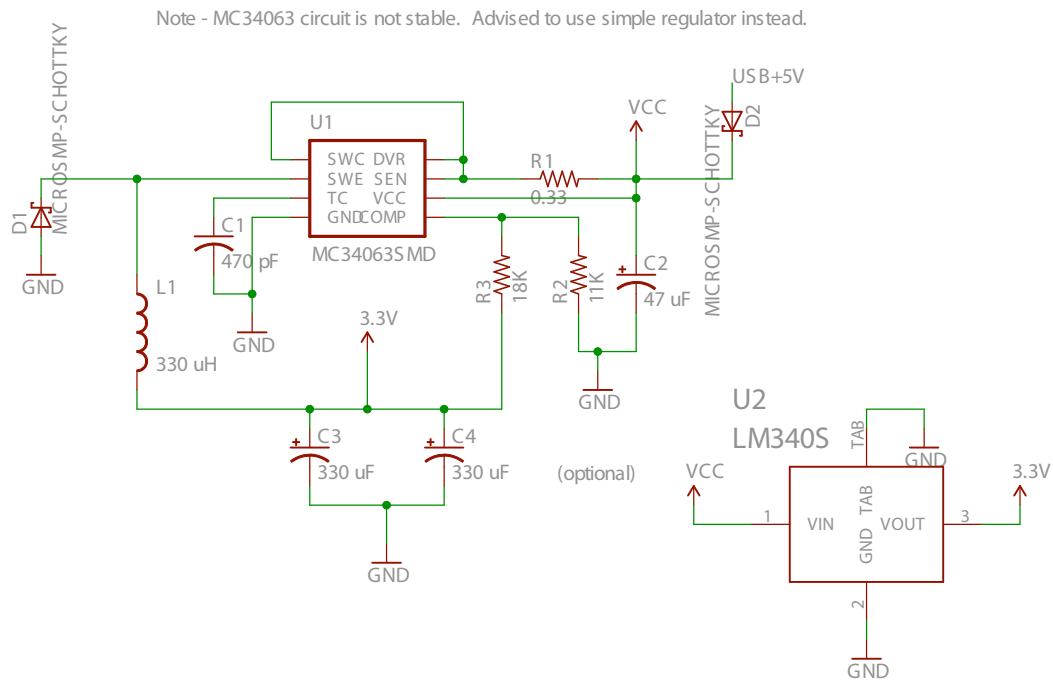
Note - MC34063 circuit is not stable. Advised to use simple regulator instead.

MICROSMP-SCHOTTKY
D1
GND

U1
SWC DVR
SWE SEN
TC VCC
GND COMP
MC34063SMD

C1
470 pF
GND

L1
330 uH

R1
0.33

VCC

USB+5V
D2
MICROSMP-SCHOTTKY

R3
18K

R2
11K

C2
47 uF

GND

3.3V

C3
330 uF

C4
330 uF

GND

(optional)

U2
LM340S

TAB
GND

VCC
1
VIN
GND TAB
VOUT
3
3.3V
2
GND